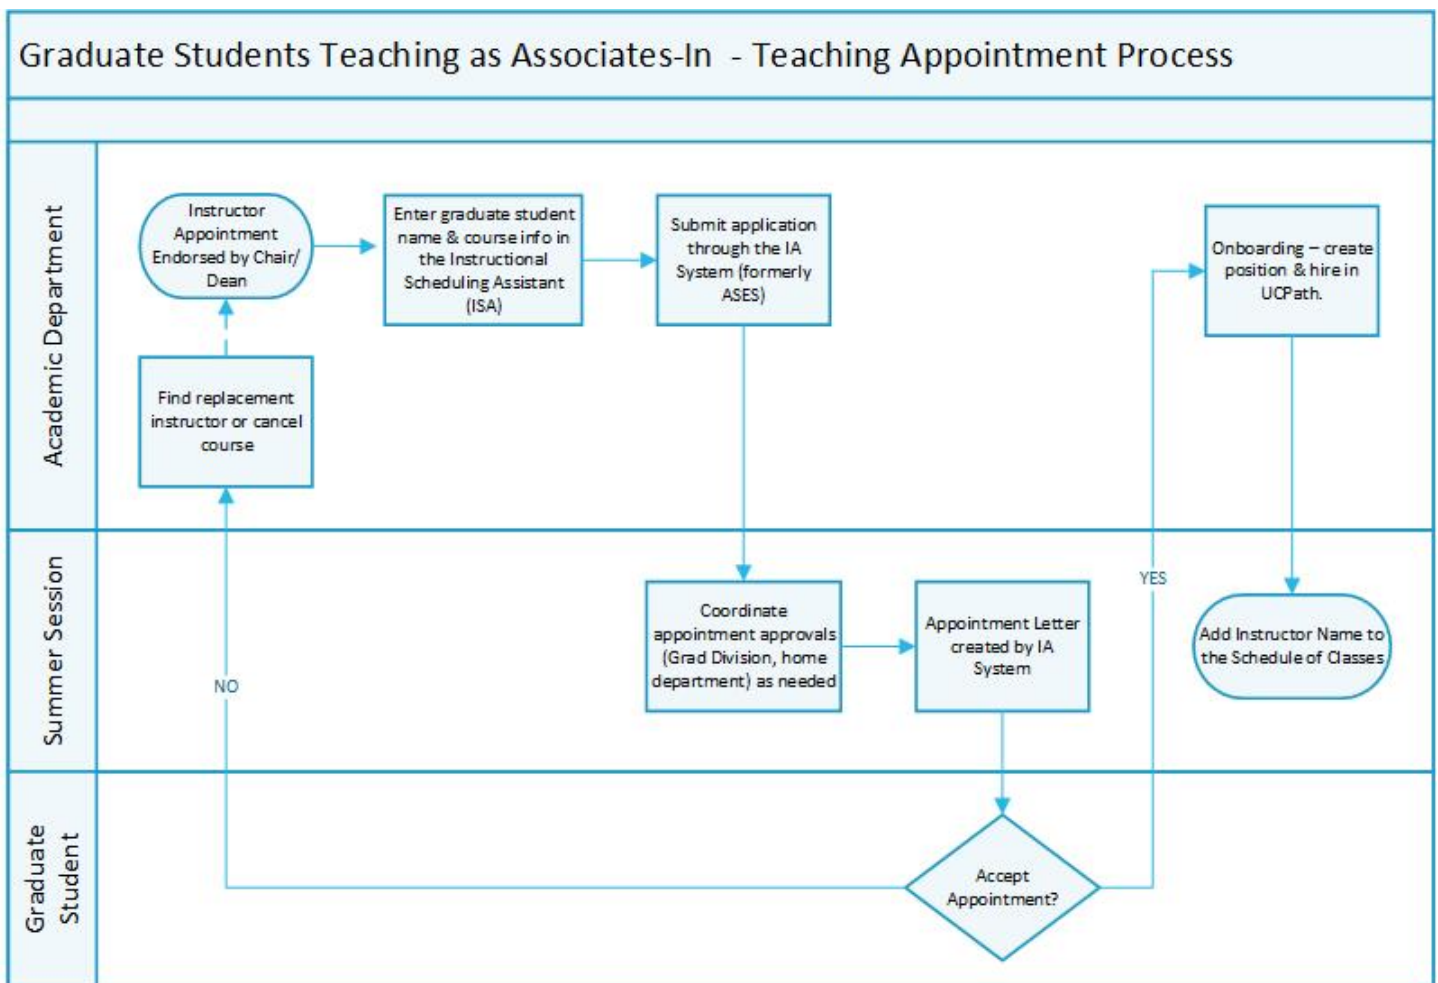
Graduate Students Teaching as Associates-In - Teaching Appointment Process

Academic Department

Instructor Appointment Endorsed by Chair/ Dean

Enter graduate student name & course info in the Instructional Scheduling Assistant (ISA)

Submit application through the IA System (formerly ASES)

Onboarding – create position & hire in UCPath.

Find replacement instructor or cancel course

Summer Session

Coordinate appointment approvals (Grad Division, home department) as needed

Appointment Letter created by IA System

YES

Add Instructor Name to the Schedule of Classes

NO

Graduate Student

Accept Appointment?